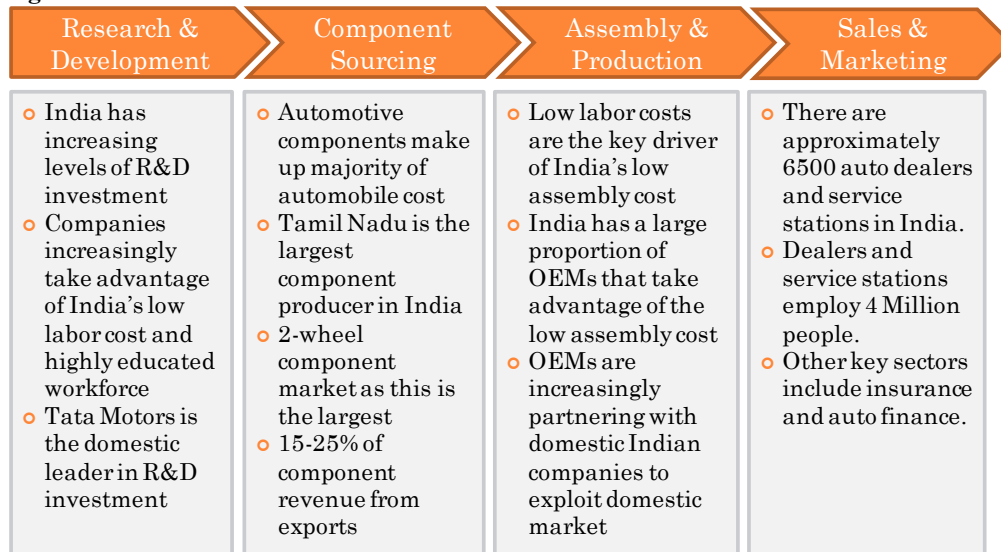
Research & Development

- India has increasing levels of R&D investment
- Companies increasingly take advantage of India's low labor cost and highly educated workforce
- Tata Motors is the domestic leader in R&D investment

Component Sourcing

- Automotive components make up majority of automobile cost
- Tamil Nadu is the largest component producer in India
- 2-wheel component market as this is the largest
- 15-25% of component revenue from exports

Assembly & Production

- Low labor costs are the key driver of India's low assembly cost
- India has a large proportion of OEMs that take advantage of the low assembly cost
- OEMs are increasingly partnering with domestic Indian companies to exploit domestic market

Sales & Marketing

- There are approximately 6500 auto dealers and service stations in India.
- Dealers and service stations employ 4 Million people.
- Other key sectors include insurance and auto finance.